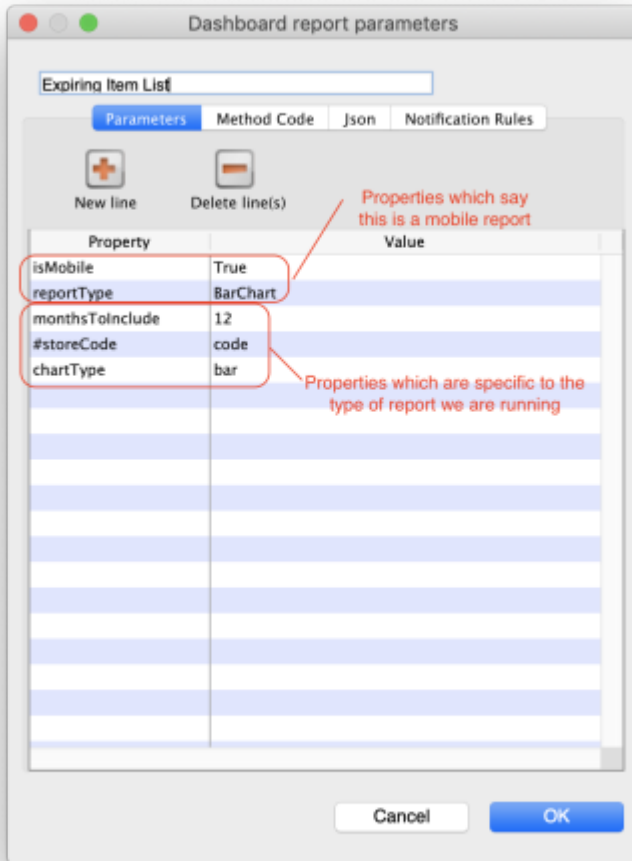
Dashboard report parameters

Expiring Item List

Parameters | Method Code | Json | Notification Rules

New line

Delete line(s)

Properties which say this is a mobile report

| Property | Value |
|---|---|
| isMobile | True |
| reportType | BarChart |
| monthsToInclude | 12 |
| #storeCode | code |
| chartType | bar |

Properties which are specific to the type of report we are running

Cancel

OK